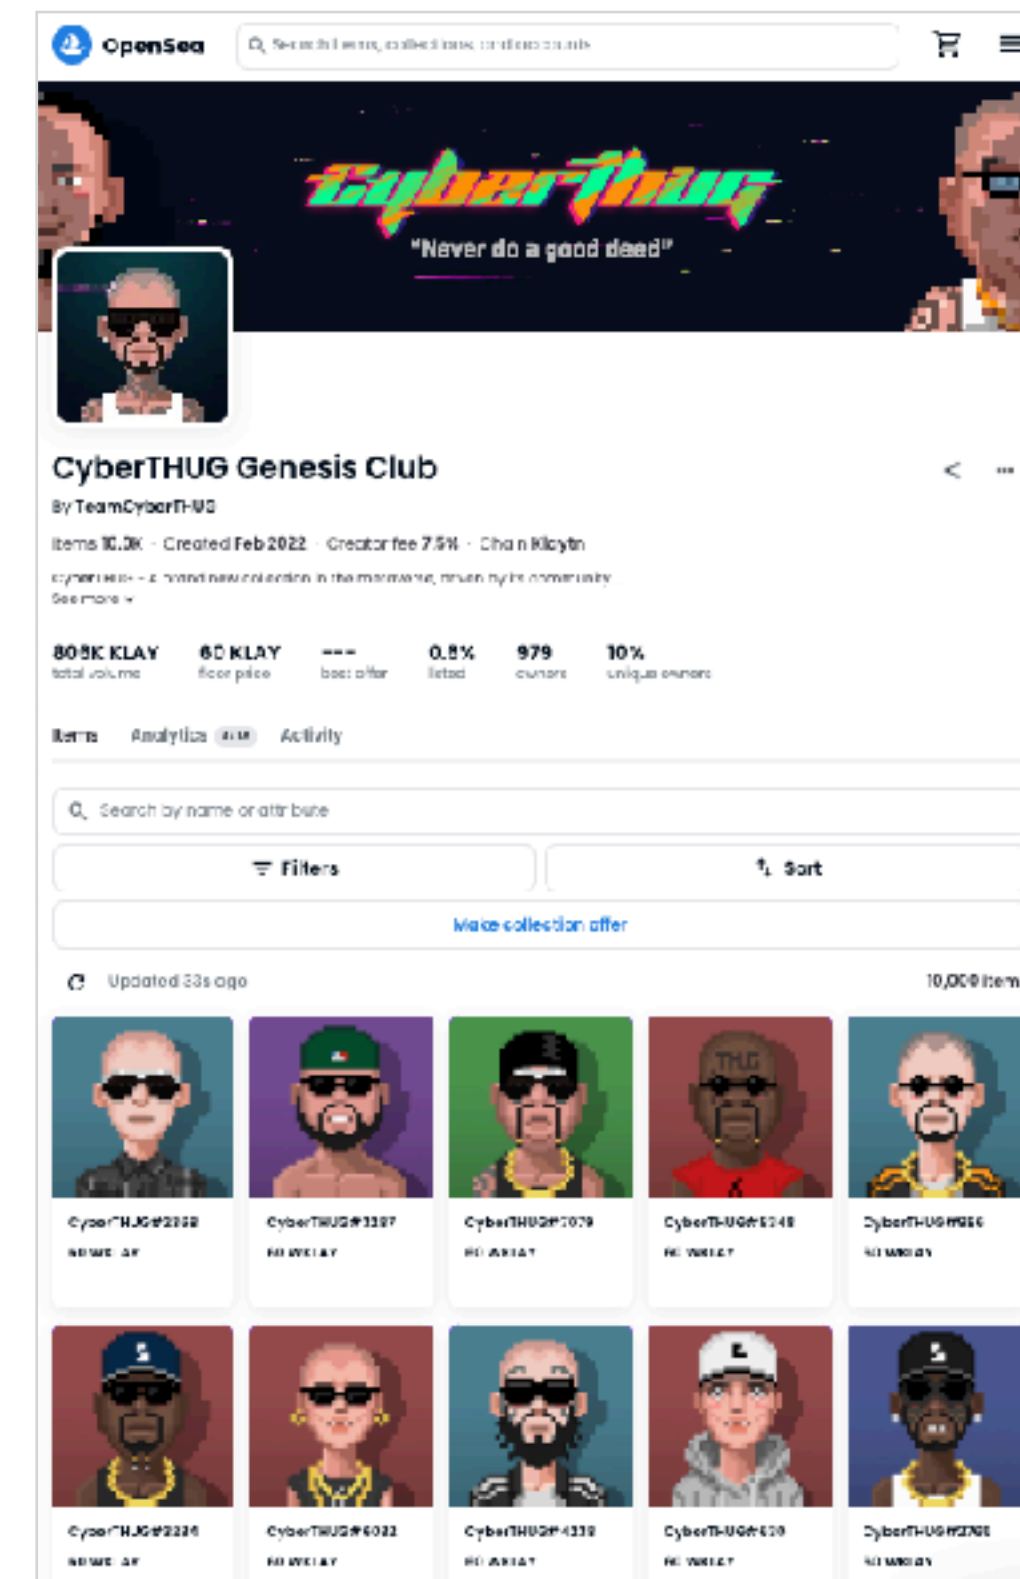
OpenSea
Search items, collections, and accounts

CyberThug
"Never do a good deed"

CyberTHUG Genesis Club
By TeamCyberTHUG
Items 10.0K · Created Feb 2022 · Creator fee 7.5% · Chain Klaytn
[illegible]
See more

| 808K KLAY | 60 KLAY | --- | 0.8% | 979 | 10% |
|---|---|---|---|---|---|
| total volume | floor price | best offer | listed | owners | unique owners |

Items Analytics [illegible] Activity

Search by name or attribute
Filters
Sort
Make collection offer
Updated 33s ago
10,000 items

CyberTHUG#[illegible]
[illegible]
CyberTHUG#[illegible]
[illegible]
CyberTHUG#7079
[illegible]
CyberTHUG#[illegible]
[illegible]
CyberTHUG#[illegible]
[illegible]
CyberTHUG#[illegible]
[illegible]
CyberTHUG#6022
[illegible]
CyberTHUG#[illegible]
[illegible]
CyberTHUG#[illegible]
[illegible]
CyberTHUG#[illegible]
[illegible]